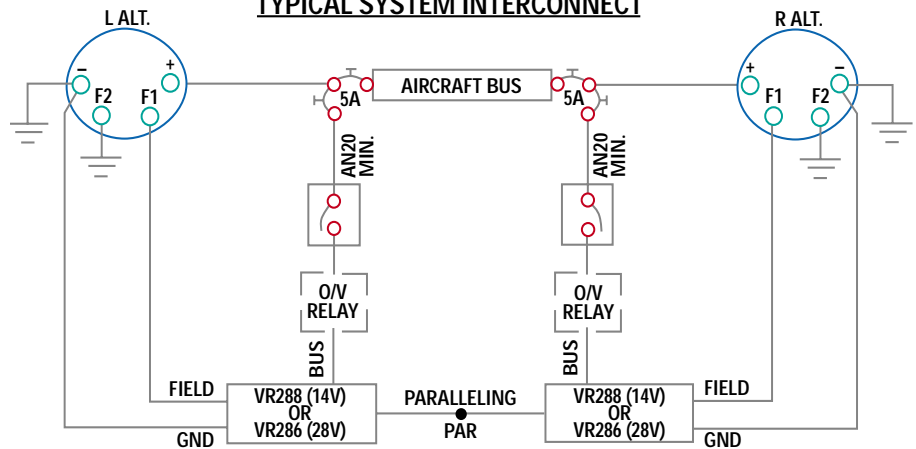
TYPICAL SYSTEM INTERCONNECT

L ALT.
–
+
F2
F1

R ALT.
+
–
F1
F2

AIRCRAFT BUS
5A
5A

AN20 MIN.
AN20 MIN.

O/V RELAY
O/V RELAY

BUS
BUS

FIELD
VR288 (14V) OR VR286 (28V)
GND

PARALLELING
PAR

VR288 (14V) OR VR286 (28V)
FIELD
GND